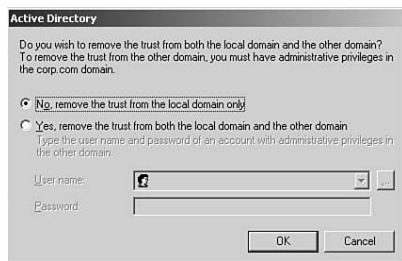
Active Directory

Do you wish to remove the trust from both the local domain and the other domain? To remove the trust from the other domain, you must have administrative privileges in the corp.com domain.

No, remove the trust from the local domain only

Yes, remove the trust from both the local domain and the other domain

Type the user name and password of an account with administrative privileges in the other domain.

User name:

Password:

OK

Cancel